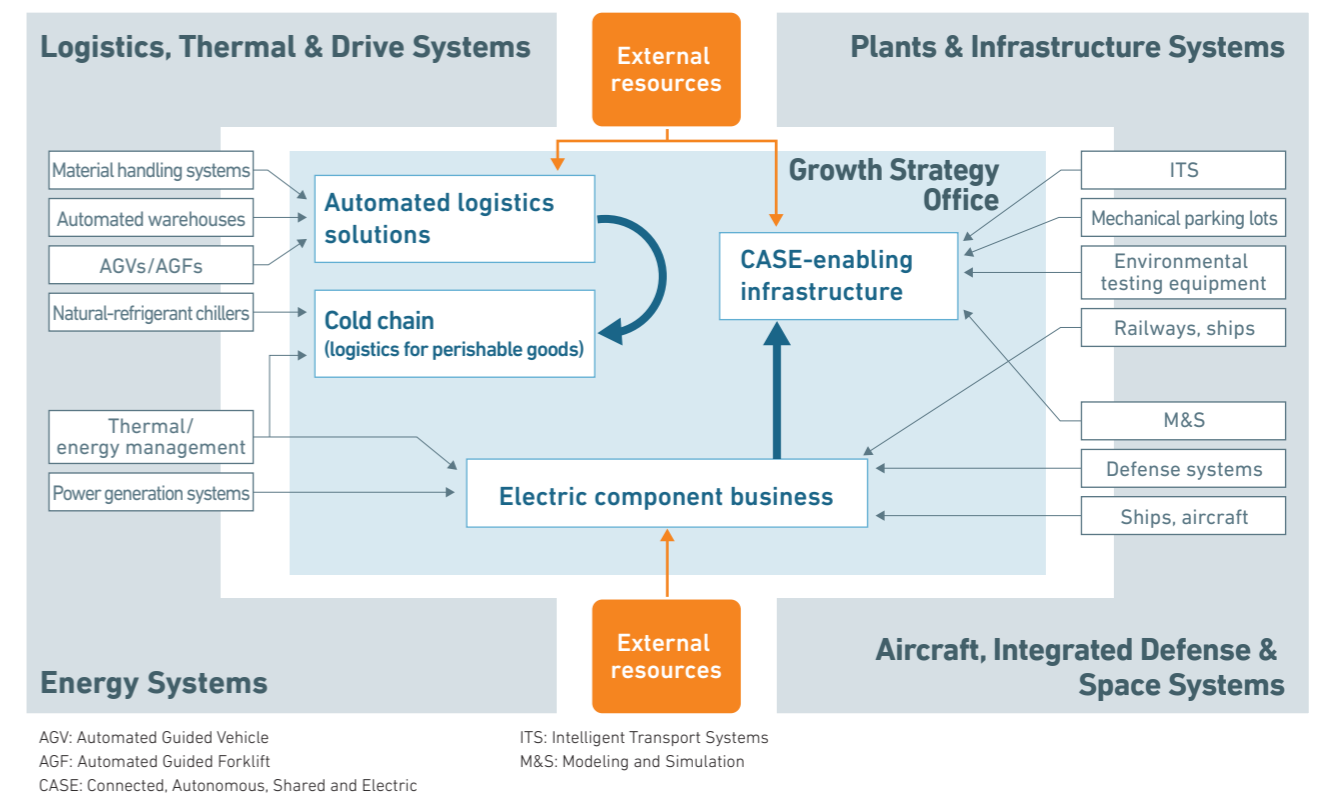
Logistics, Thermal & Drive Systems

External resources

Plants & Infrastructure Systems

Material handling systems

Automated warehouses

AGVs/AGFs

Natural-refrigerant chillers

Automated logistics solutions

Cold chain
(logistics for perishable goods)

Growth Strategy Office

CASE-enabling infrastructure

ITS

Mechanical parking lots

Environmental testing equipment

Railways, ships

M&S

Thermal/ energy management

Power generation systems

Electric component business

Defense systems

Ships, aircraft

External resources

Energy Systems

Aircraft, Integrated Defense & Space Systems

AGV: Automated Guided Vehicle
AGF: Automated Guided Forklift
CASE: Connected, Autonomous, Shared and Electric

ITS: Intelligent Transport Systems
M&S: Modeling and Simulation